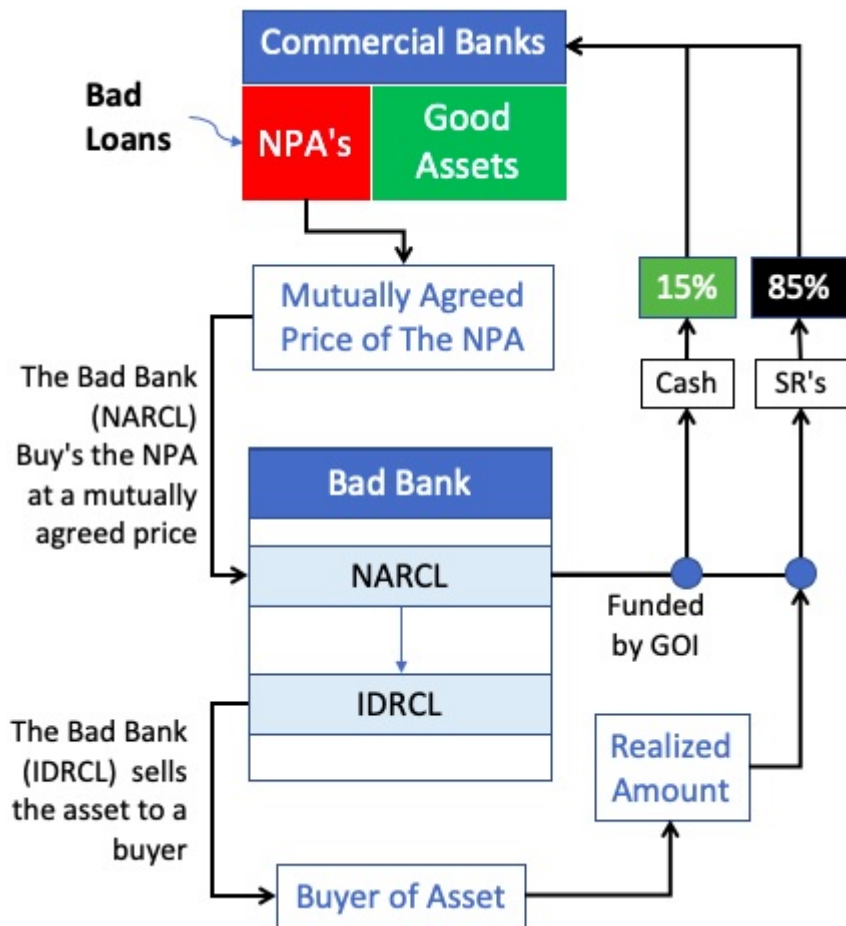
Commercial Banks

Bad Loans

NPA's

Good Assets

Mutually Agreed Price of The NPA

15%

85%

Cash

SR's

The Bad Bank (NARCL) Buy's the NPA at a mutually agreed price

Bad Bank

NARCL

Funded by GOI

IDRCL

The Bad Bank (IDRCL) sells the asset to a buyer

Realized Amount

Buyer of Asset